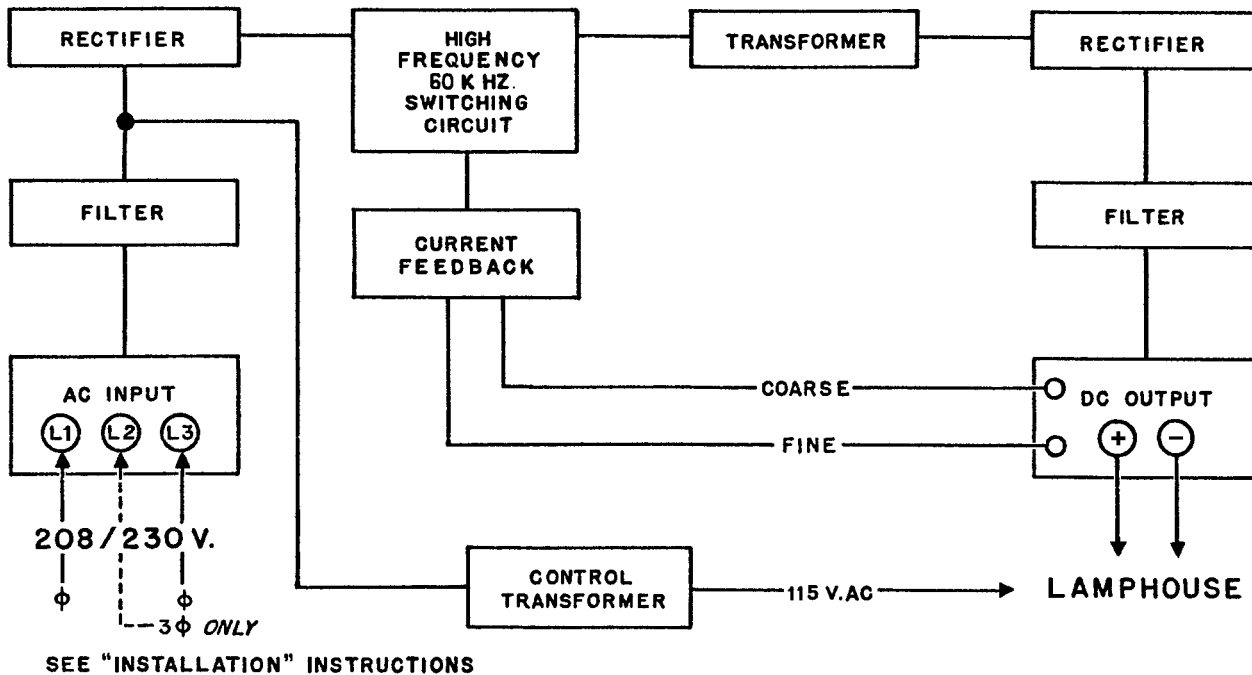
RECTIFIER

HIGH FREQUENCY 60 K HZ. SWITCHING CIRCUIT

TRANSFORMER

RECTIFIER

FILTER

CURRENT FEEDBACK

FILTER

AC INPUT

L1 L2 L3

COARSE

FINE

DC OUTPUT

+ −

208/230 V.

$\phi$ $\phi$

3$\phi$ ONLY

CONTROL TRANSFORMER

115 V.AC

LAMPHOUSE

SEE "INSTALLATION" INSTRUCTIONS